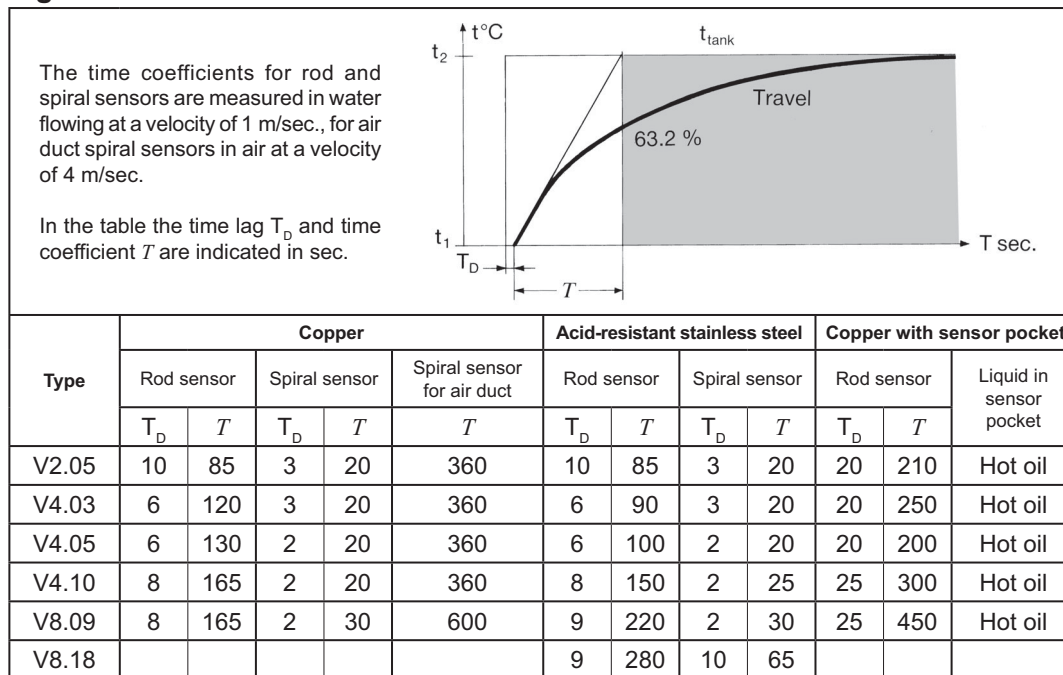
The time coefficients for rod and spiral sensors are measured in water flowing at a velocity of 1 m/sec., for air duct spiral sensors in air at a velocity of 4 m/sec.

In the table the time lag $T_D$ and time coefficient $T$ are indicated in sec.

t°C
$t_{tank}$
$t_2$
Travel
63.2 %
$t_1$
T sec.
$T_D$
$T$

| Type | Copper | | | | | Acid-resistant stainless steel | | | | Copper with sensor pocket | | |
|---|---|---|---|---|---|---|---|---|---|---|---|---|
| | Rod sensor | | Spiral sensor | | Spiral sensor for air duct | Rod sensor | | Spiral sensor | | Rod sensor | | Liquid in sensor pocket |
| | $T_D$ | $T$ | $T_D$ | $T$ | $T$ | $T_D$ | $T$ | $T_D$ | $T$ | $T_D$ | $T$ | |
| V2.05 | 10 | 85 | 3 | 20 | 360 | 10 | 85 | 3 | 20 | 20 | 210 | Hot oil |
| V4.03 | 6 | 120 | 3 | 20 | 360 | 6 | 90 | 3 | 20 | 20 | 250 | Hot oil |
| V4.05 | 6 | 130 | 2 | 20 | 360 | 6 | 100 | 2 | 20 | 20 | 200 | Hot oil |
| V4.10 | 8 | 165 | 2 | 20 | 360 | 8 | 150 | 2 | 25 | 25 | 300 | Hot oil |
| V8.09 | 8 | 165 | 2 | 30 | 600 | 9 | 220 | 2 | 30 | 25 | 450 | Hot oil |
| V8.18 | | | | | | 9 | 280 | 10 | 65 | | | |